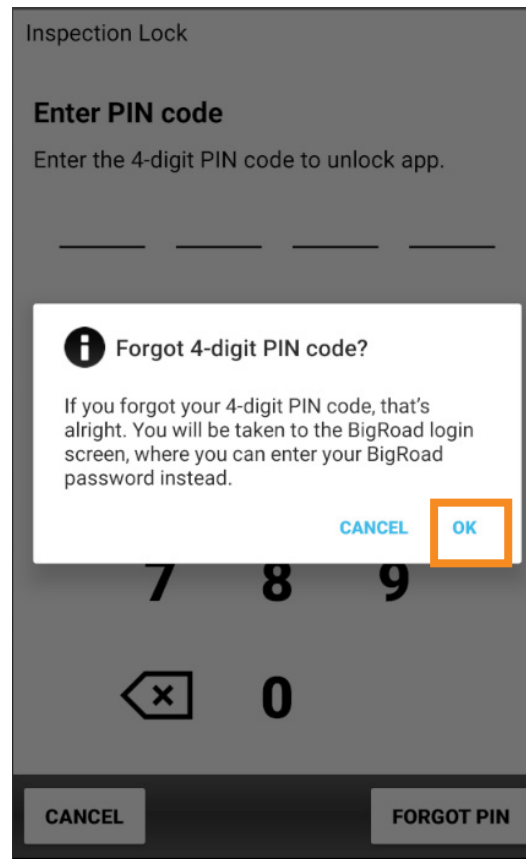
Inspection Lock

Enter PIN code

Enter the 4-digit PIN code to unlock app.

Forgot 4-digit PIN code?

If you forgot your 4-digit PIN code, that's alright. You will be taken to the BigRoad login screen, where you can enter your BigRoad password instead.

CANCEL OK

7 8 9

0

CANCEL FORGOT PIN